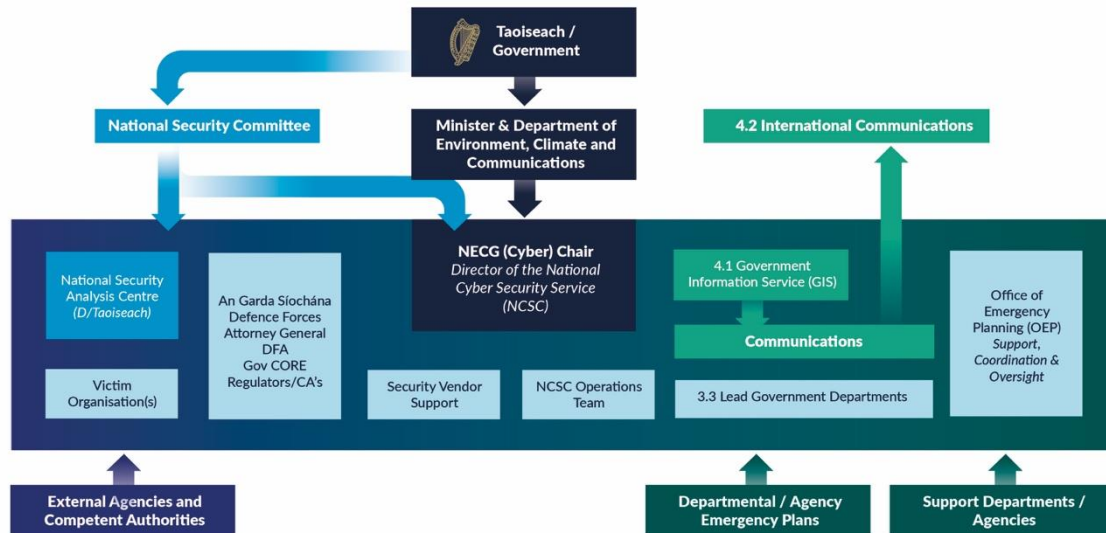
Taoiseach / Government

National Security Committee

Minister & Department of Environment, Climate and Communications

4.2 International Communications

National Security Analysis Centre (D/Taoiseach)

An Garda Síochána
Defence Forces
Attorney General
DFA
Gov CORE
Regulators/CA's

NECG (Cyber) Chair
Director of the National Cyber Security Service (NCSC)

4.1 Government Information Service (GIS)

Communications

Office of Emergency Planning (OEP)
Support, Coordination & Oversight

Victim Organisation(s)

Security Vendor Support

NCSC Operations Team

3.3 Lead Government Departments

External Agencies and Competent Authorities

Departmental / Agency Emergency Plans

Support Departments / Agencies